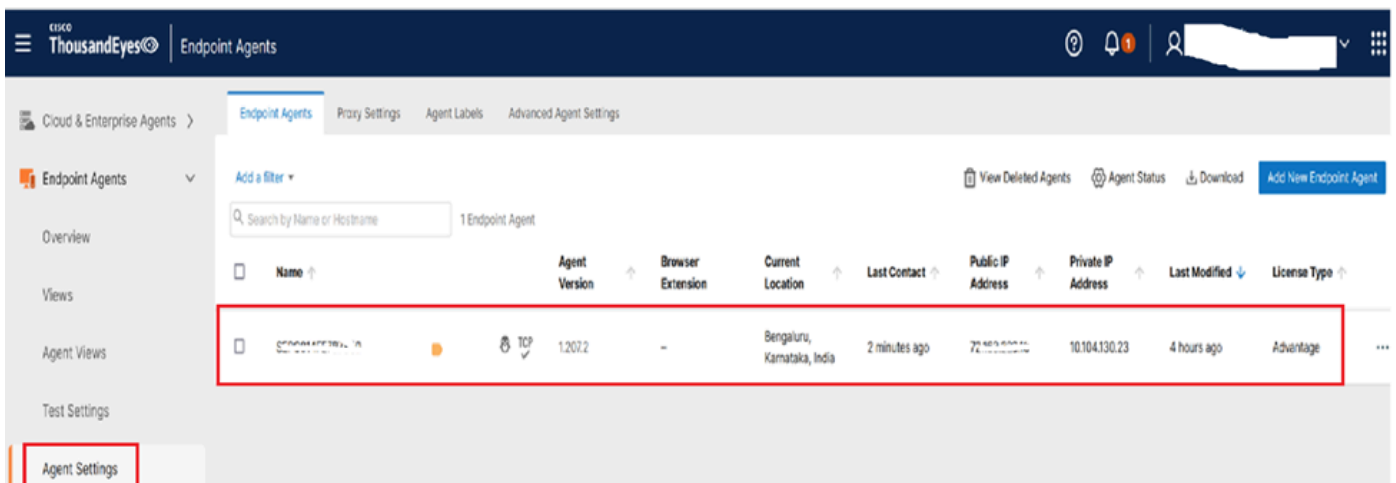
cisco ThousandEyes | Endpoint Agents

1

Cloud & Enterprise Agents

Endpoint Agents

Overview

Views

Agent Views

Test Settings

Agent Settings

Endpoint Agents | Proxy Settings | Agent Labels | Advanced Agent Settings

Add a filter

View Deleted Agents | Agent Status | Download | Add New Endpoint Agent

Search by Name or Hostname

1 Endpoint Agent

| | Name | | | Agent Version | Browser Extension | Current Location | Last Contact | Public IP Address | Private IP Address | Last Modified | License Type |
|---|---|---|---|---|---|---|---|---|---|---|---|
| | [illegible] | | TCP | 1.207.2 | – | Bengaluru, Karnataka, India | 2 minutes ago | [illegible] | 10.104.130.23 | 4 hours ago | Advantage |